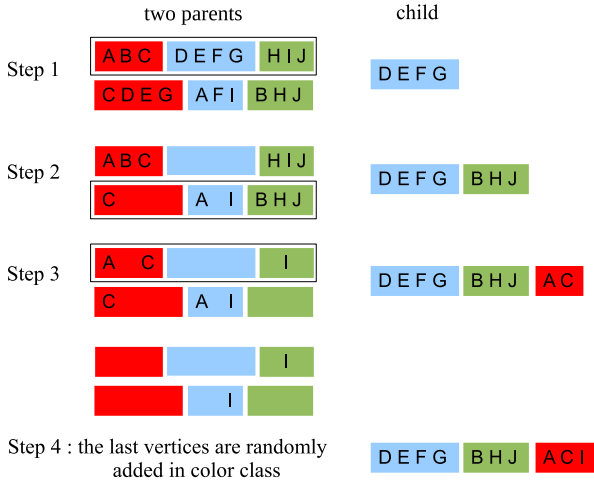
two parents

child

Step 1

A B C | D E F G | H I J

C D E G | A F I | B H J

D E F G

Step 2

A B C | | H I J

C | A I | B H J

D E F G | B H J

Step 3

A C | | I

C | A I |

D E F G | B H J | A C

| | I

| I |

Step 4 : the last vertices are randomly added in color class

D E F G | B H J | A C I